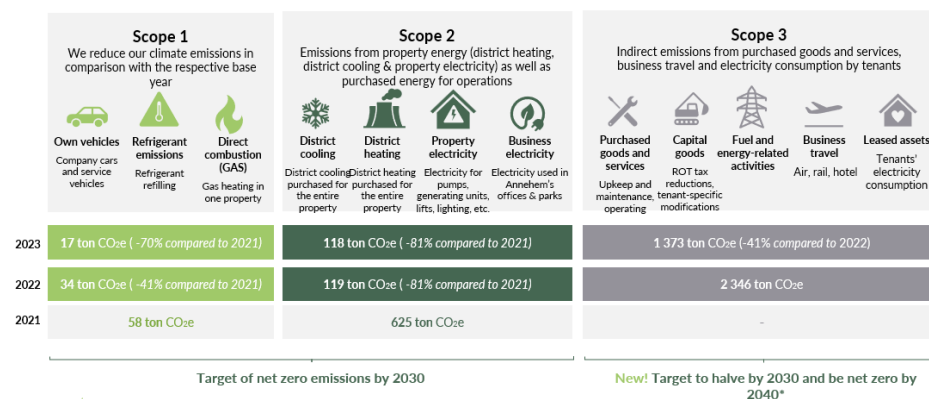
Scope 1
We reduce our climate emissions in comparison with the respective base year

Own vehicles
Company cars and service vehicles

Refrigerant emissions
Refrigerant refilling

Direct combustion (GAS)
Gas heating in one property

Scope 2
Emissions from property energy (district heating, district cooling & property electricity) as well as purchased energy for operations

District cooling
District cooling purchased for the entire property

District heating
District heating purchased for the entire property

Property electricity
Electricity for pumps, generating units, lifts, lighting, etc.

Business electricity
Electricity used in Annehem's offices & parks

Scope 3
Indirect emissions from purchased goods and services, business travel and electricity consumption by tenants

Purchased goods and services
Upkeep and maintenance, operating

Capital goods
ROT tax reductions, tenant-specific modifications

Fuel and energy-related activities

Business travel
Air, rail, hotel

Leased assets
Tenants' electricity consumption

| | | | |
|---|---|---|---|
| 2023 | 17 ton CO₂e ( -70% compared to 2021) | 118 ton CO₂e ( -81% compared to 2021) | 1 373 ton CO₂e (-41% compared to 2022) |
| 2022 | 34 ton CO₂e ( -41% compared to 2021) | 119 ton CO₂e ( -81% compared to 2021) | 2 346 ton CO₂e |
| 2021 | 58 ton CO₂e | 625 ton CO₂e | - |

Target of net zero emissions by 2030

New! Target to halve by 2030 and be net zero by 2040*